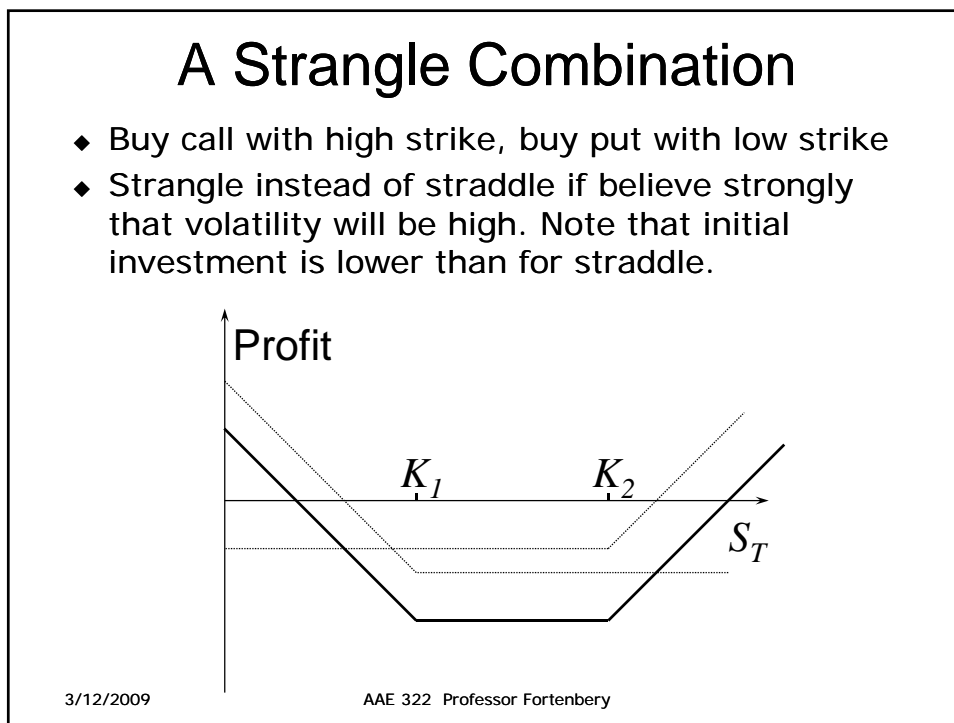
A Strangle Combination

Buy call with high strike, buy put with low strike

Strangle instead of straddle if believe strongly that volatility will be high. Note that initial investment is lower than for straddle.

Profit

$K_1$

$K_2$

$S_T$

3/12/2009

AAE 322 Professor Fortenbery